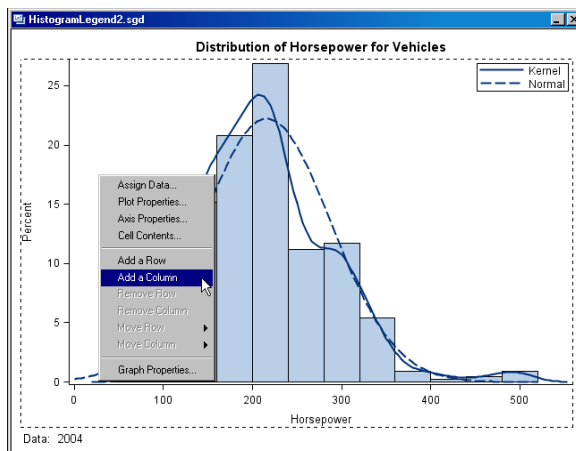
HistogramLegend2.sgd

Distribution of Horsepower for Vehicles

Kernel
Normal

25
20
15
10
5
0

Percent

Assign Data...
Plot Properties...
Axis Properties...
Cell Contents...
Add a Row
Add a Column
Remove Row
Remove Column
Move Row
Move Column
Graph Properties...

0
100
200
300
400
500

Horsepower

Data: 2004